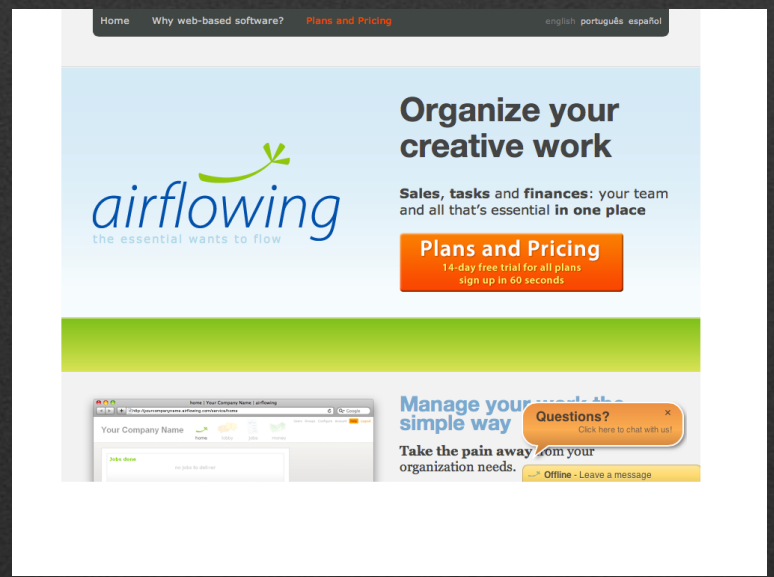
Home Why web-based software? Plans and Pricing

english português español

Organize your creative work

Sales, tasks and finances: your team and all that's essential in one place

airflowing
the essential wants to flow

Plans and Pricing
14-day free trial for all plans
sign up in 60 seconds

home | Your Company Name | airflowing

Your Company Name

Jobs done

Manage your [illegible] simple way

Take the pain away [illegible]om your organization needs.

Questions?
Click here to chat with us!

Offline - Leave a message